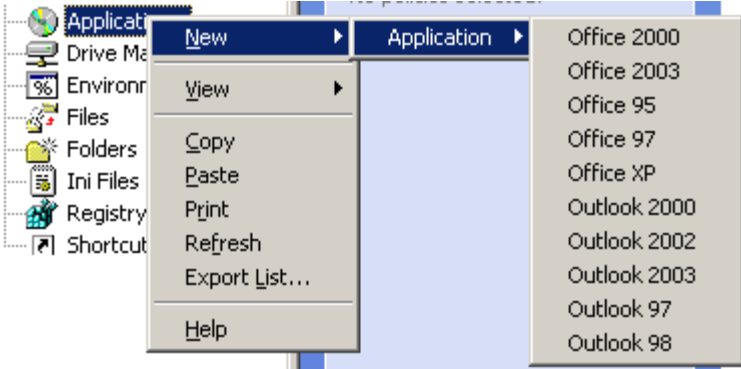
Applicati
Drive Ma
Environ
Files
Folders
Ini Files
Registry
Shortcut

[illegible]

New
View
Copy
Paste
Print
Refresh
Export List...
Help

Application

Office 2000
Office 2003
Office 95
Office 97
Office XP
Outlook 2000
Outlook 2002
Outlook 2003
Outlook 97
Outlook 98